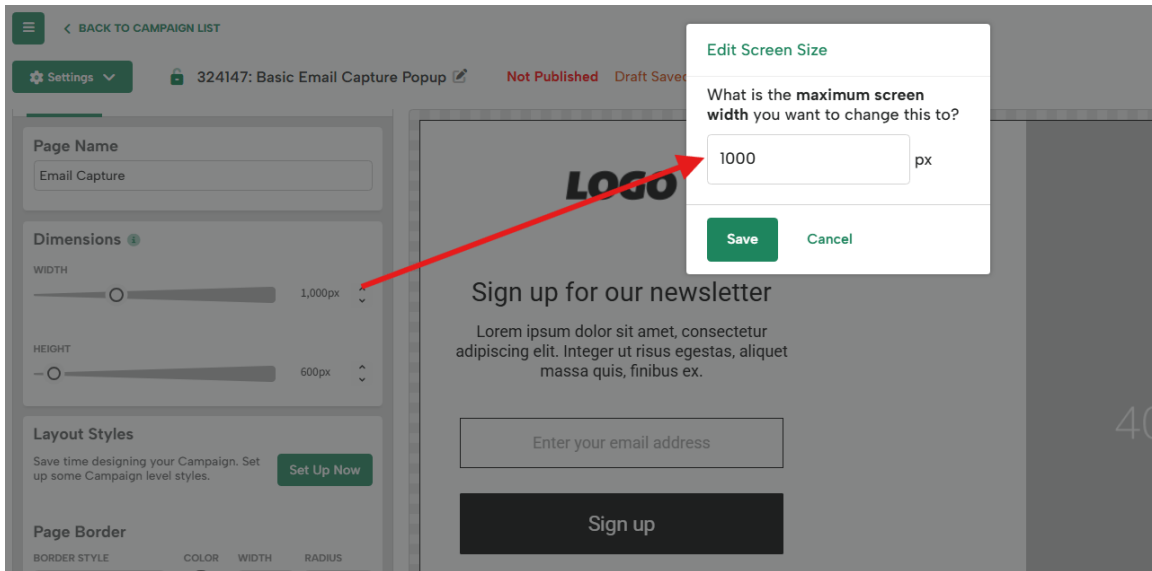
≡ < BACK TO CAMPAIGN LIST

Settings

324147: Basic Email Capture Popup

Not Published Draft Saved

Page Name
Email Capture

Dimensions
WIDTH
1,000px
HEIGHT
600px

Layout Styles
Save time designing your Campaign. Set up some Campaign level styles.
Set Up Now

Page Border
BORDER STYLE COLOR WIDTH RADIUS

LOGO

Sign up for our newsletter

Lorem ipsum dolor sit amet, consectetur adipiscing elit. Integer ut risus egestas, aliquet massa quis, finibus ex.

Enter your email address

Sign up

4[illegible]

Edit Screen Size

What is the **maximum screen width** you want to change this to?

1000 px

Save Cancel